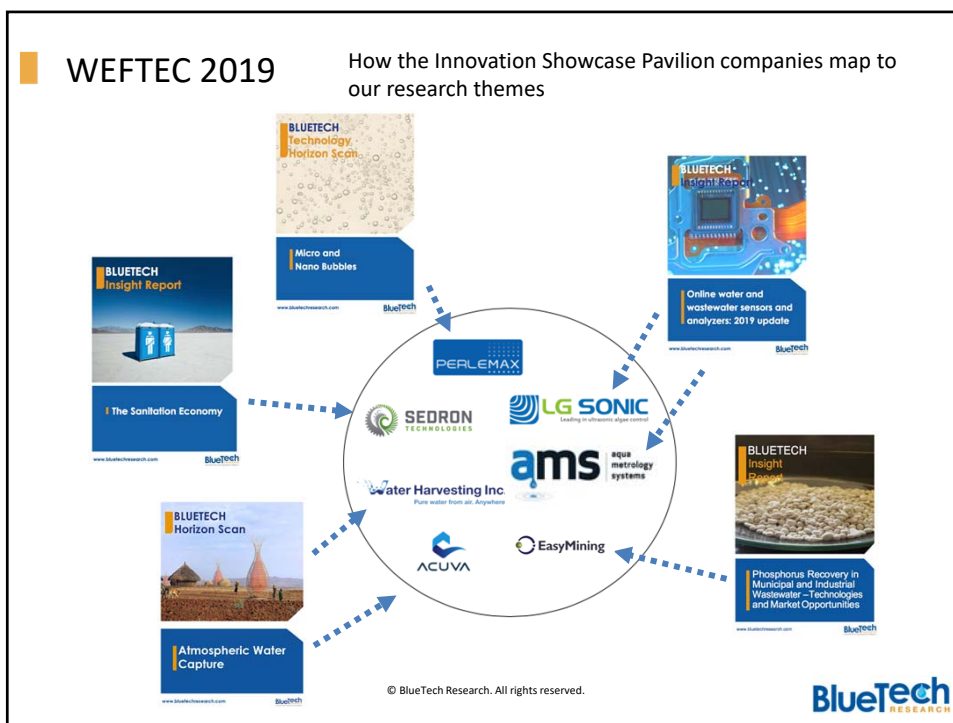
WEFTEC 2019

How the Innovation Showcase Pavilion companies map to our research themes

BLUETECH Technology Horizon Scan

Micro and Nano Bubbles

www.bluetechresearch.com BlueTech

BLUETECH Insight Report

Online water and wastewater sensors and analyzers: 2019 update

www.bluetechresearch.com BlueTech

BLUETECH Insight Report

The Sanitation Economy

www.bluetechresearch.com BlueTech

PERLEMAX

SEDRON TECHNOLOGIES

LG SONIC Leading in ultrasonic algae control

ams aqua metrology systems

Water Harvesting Inc. Pure water from air. Anywhere

ACUVA

EasyMining

BLUETECH Insight Report

Phosphorus Recovery in Municipal and Industrial Wastewater – Technologies and Market Opportunities

www.bluetechresearch.com BlueTech

BLUETECH Horizon Scan

Atmospheric Water Capture

www.bluetechresearch.com BlueTech

© BlueTech Research. All rights reserved.

BlueTech RESEARCH